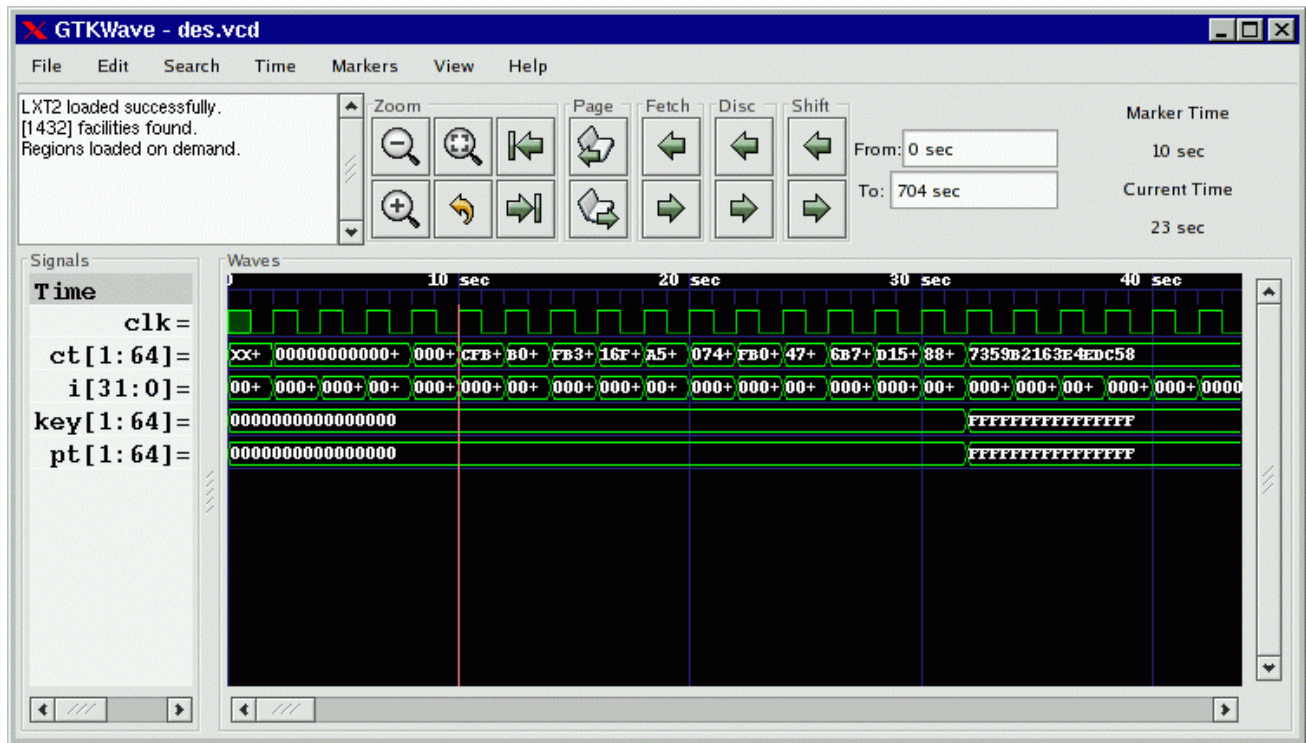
GTKWave - des.vcd

File Edit Search Time Markers View Help

LXT2 loaded successfully.
[1432] facilities found.
Regions loaded on demand.

Zoom Page Fetch Disc Shift

From: 0 sec
To: 704 sec

Marker Time
10 sec
Current Time
23 sec

Signals
Time
clk =
ct[1:64] =
i[31:0] =
key[1:64] =
pt[1:64] =

Waves
0 10 sec 20 sec 30 sec 40 sec

XX+ 00000000000+ 000+ CFB+ B0+ FB3+ 16F+ A5+ 074+ FB0+ 47+ 6B7+ D15+ 88+ 7359B2163E4EDC58
00+ 000+ 000+ 00+ 000+ 000+ 00+ 000+ 000+ 00+ 000+ 000+ 00+ 000+ 000+ 00+ 000+ 000+ 00+ 000+ 000+ 0000
0000000000000000 FFFFFFFFFFFFFFFF
0000000000000000 FFFFFFFFFFFFFFFF